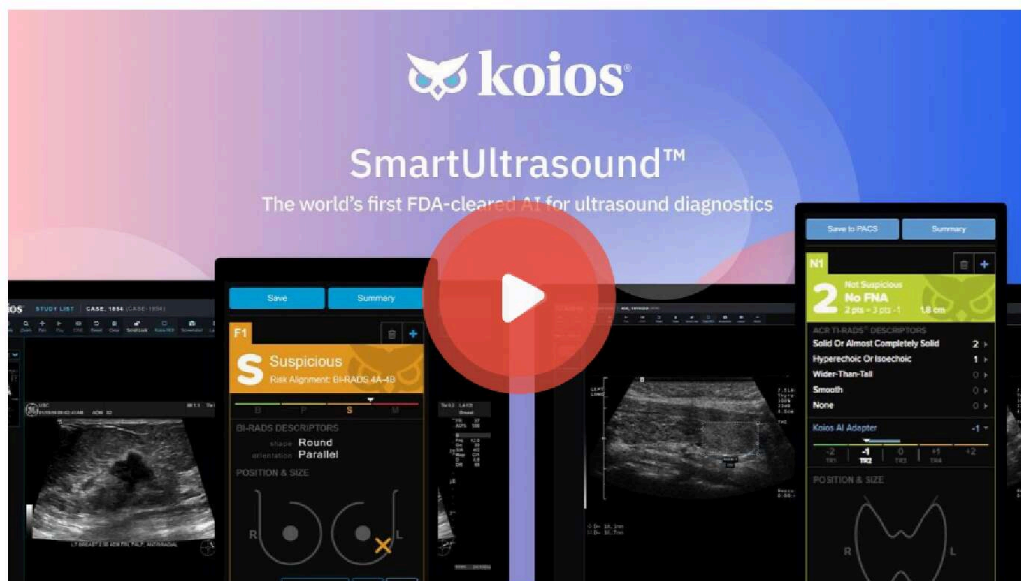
koios®

SmartUltrasound™

The world's first FDA-cleared AI for ultrasound diagnostics

ios STUDY LIST CASE: 1894

Save Summary

F1

S Suspicious
Risk Alignment: BI-RADS 4A-4B

B P S M

BI-RADS DESCRIPTORS
shape Round
orientation Parallel

POSITION & SIZE

R L

Save to PACS Summary

N1

2 Not Suspicious
No FNA
2 pts • 3 pts • 1 1.8 cm

ACR TI-RADS™ DESCRIPTORS
Solid Or Almost Completely Solid 2
Hyperechoic Or Isoechoic 1
Wider-Than-Tall 0
Smooth 0
None 0

Koios AI Adapter -1

-2 -1 0 +1 +2

POSITION & SIZE

R L